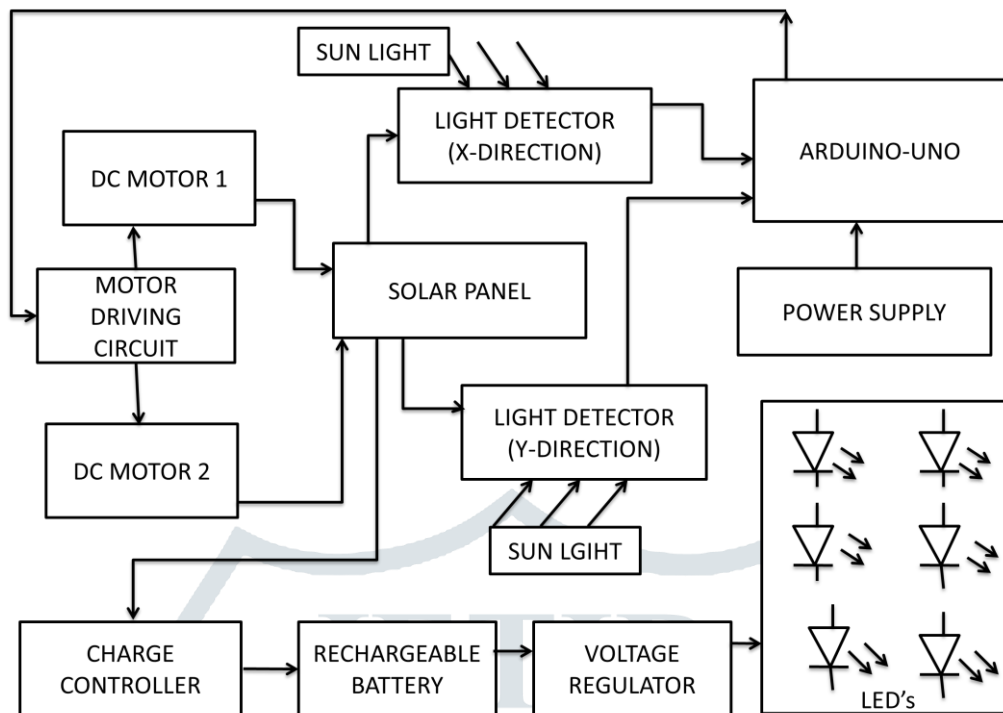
SUN LIGHT

LIGHT DETECTOR (X-DIRECTION)

ARDUINO-UNO

DC MOTOR 1

MOTOR DRIVING CIRCUIT

SOLAR PANEL

POWER SUPPLY

LIGHT DETECTOR (Y-DIRECTION)

DC MOTOR 2

SUN LGIHT

CHARGE CONTROLLER

RECHARGEABLE BATTERY

VOLTAGE REGULATOR

LED's